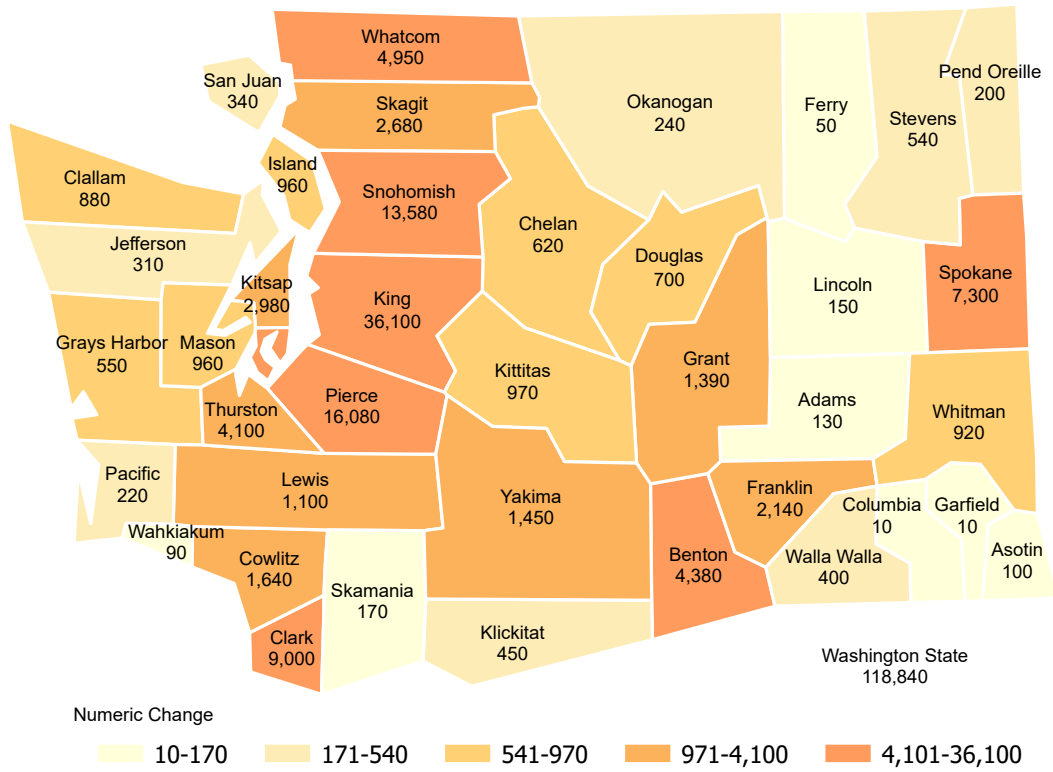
Whatcom
4,950

San Juan
340

Skagit
2,680

Okanogan
240

Ferry
50

Stevens
540

Pend Oreille
200

Clallam
880

Island
960

Snohomish
13,580

Chelan
620

Jefferson
310

Kitsap
2,980

King
36,100

Douglas
700

Spokane
7,300

Lincoln
150

Grays Harbor
550

Mason
960

Kittitas
970

Grant
1,390

Thurston
4,100

Pierce
16,080

Adams
130

Whitman
920

Pacific
220

Lewis
1,100

Yakima
1,450

Franklin
2,140

Columbia
10

Garfield
10

Wahkiakum
90

Cowlitz
1,640

Benton
4,380

Walla Walla
400

Asotin
100

Skamania
170

Clark
9,000

Klickitat
450

Washington State
118,840

Numeric Change

10-170
171-540
541-970
971-4,100
4,101-36,100